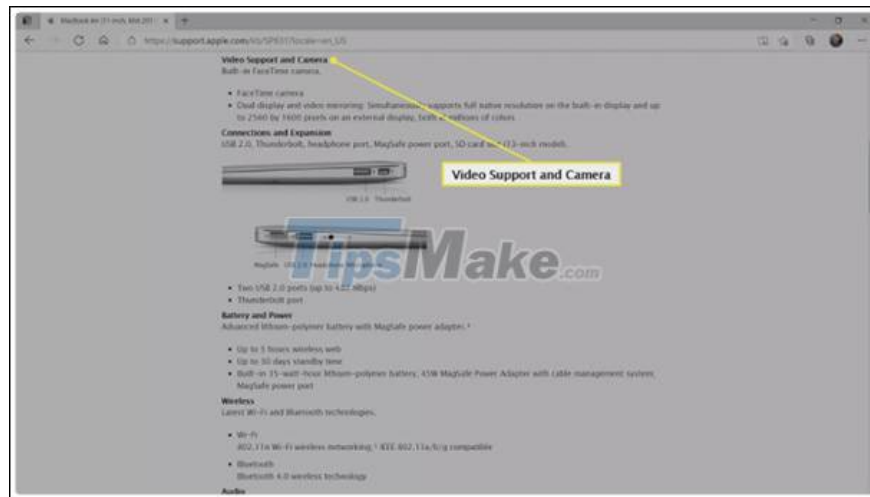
MacBook Air (11-inch, Mid 201 ×  +

https://support.apple.com/kb/SP631?locale=en_US

Video Support and Camera
Built-in FaceTime camera.

• FaceTime camera
• Dual display and video mirroring: Simultaneously supports full native resolution on the built-in display and up to 2560 by 1600 pixels on an external display, both at millions of colors.

Connections and Expansion
USB 2.0, Thunderbolt, headphone port, MagSafe power port, SD card slot (13-inch model).

Video Support and Camera

USB 2.0   Thunderbolt

MagSafe   USB 2.0   Headphone

TipsMake.com

• Two USB 2.0 ports (up to 480 Mbps)
• Thunderbolt port

Battery and Power
Advanced lithium-polymer battery with MagSafe power adapter.¹

• Up to 5 hours wireless web
• Up to 30 days standby time
• Built-in 35-watt-hour lithium-polymer battery, 45W MagSafe Power Adapter with cable management system, MagSafe power port

Wireless
Latest Wi-Fi and Bluetooth technologies.

• Wi-Fi
802.11n Wi-Fi wireless networking;² IEEE 802.11a/b/g compatible
• Bluetooth
Bluetooth 4.0 wireless technology

Audio